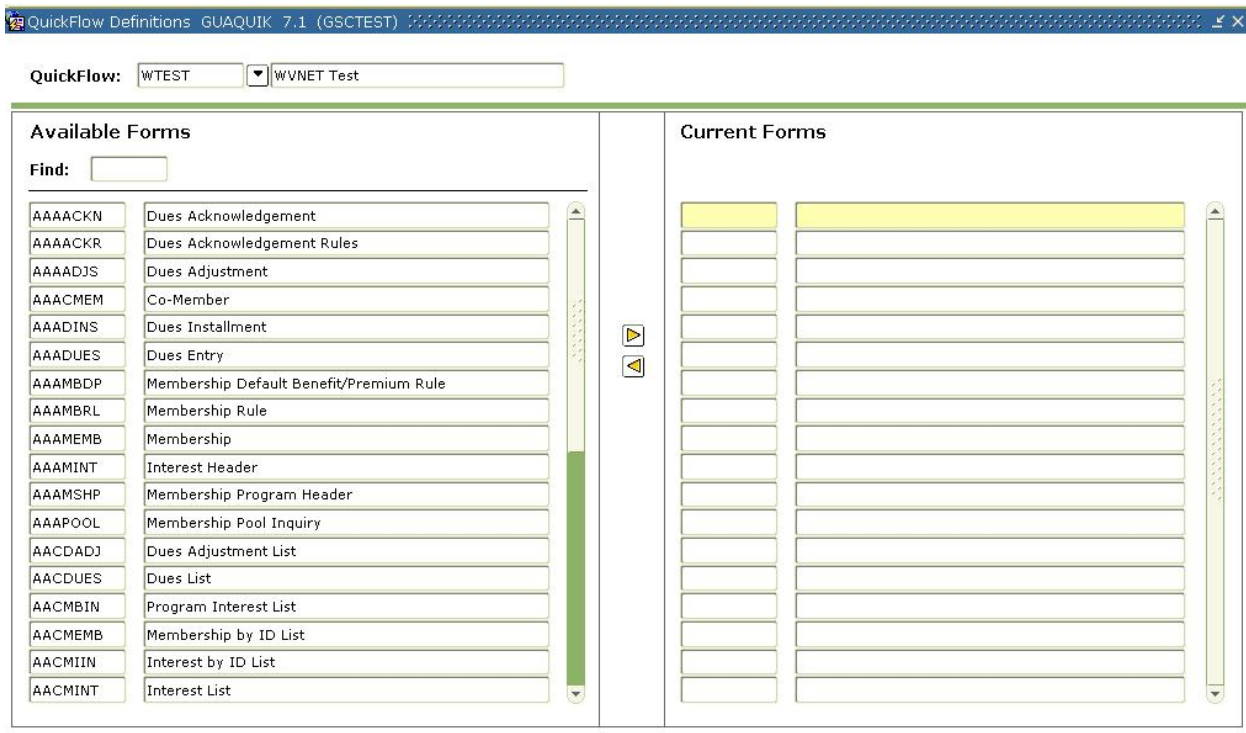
QuickFlow Definitions GUAQUIK 7.1 (GSCTEST)

QuickFlow: WTEST WVNET Test

Available Forms

Find:

| | |
|---|---|
| AAAACKN | Dues Acknowledgement |
| AAAACKR | Dues Acknowledgement Rules |
| AAAADJS | Dues Adjustment |
| AAACMEM | Co-Member |
| AAADINS | Dues Installment |
| AAADUES | Dues Entry |
| AAAMBDP | Membership Default Benefit/Premium Rule |
| AAAMBRL | Membership Rule |
| AAAMEMB | Membership |
| AAAMINT | Interest Header |
| AAAMSHP | Membership Program Header |
| AAAPOOL | Membership Pool Inquiry |
| AACDADJ | Dues Adjustment List |
| AACDUES | Dues List |
| AACMBIN | Program Interest List |
| AACMEMB | Membership by ID List |
| AACMIIN | Interest by ID List |
| AACMINT | Interest List |

Current Forms